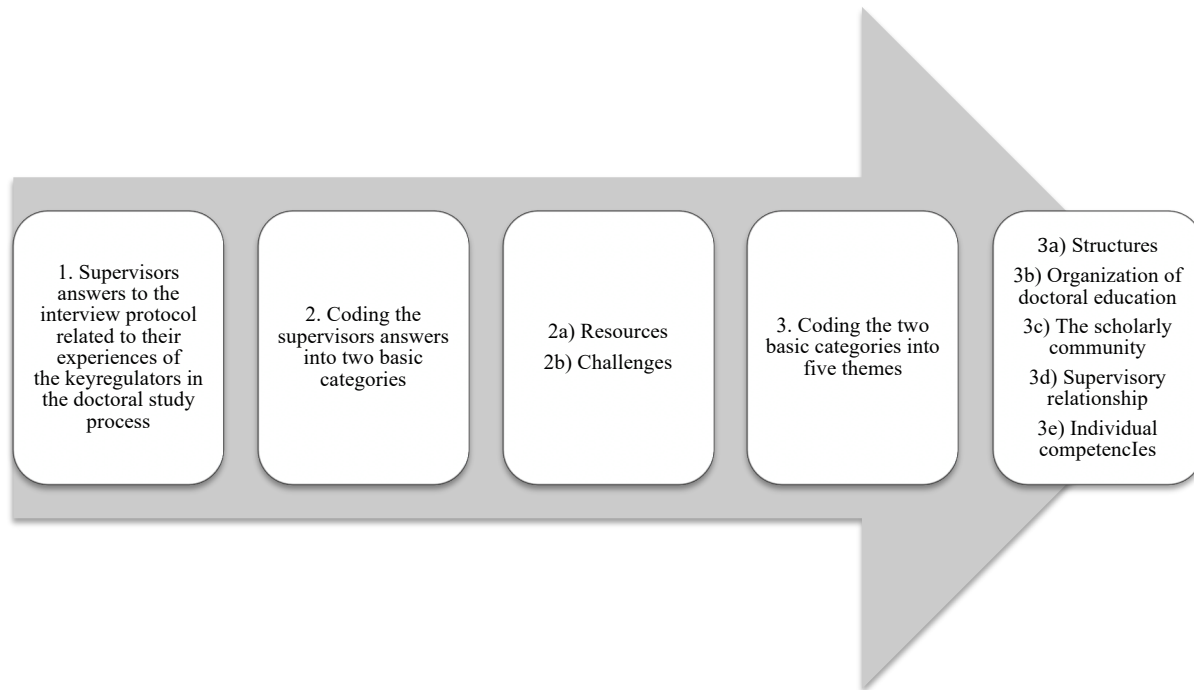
1. Supervisors answers to the interview protocol related to their experiences of the keyregulators in the doctoral study process

2. Coding the supervisors answers into two basic categories

2a) Resources
2b) Challenges

3. Coding the two basic categories into five themes

3a) Structures
3b) Organization of doctoral education
3c) The scholarly community
3d) Supervisory relationship
3e) Individual competencIes